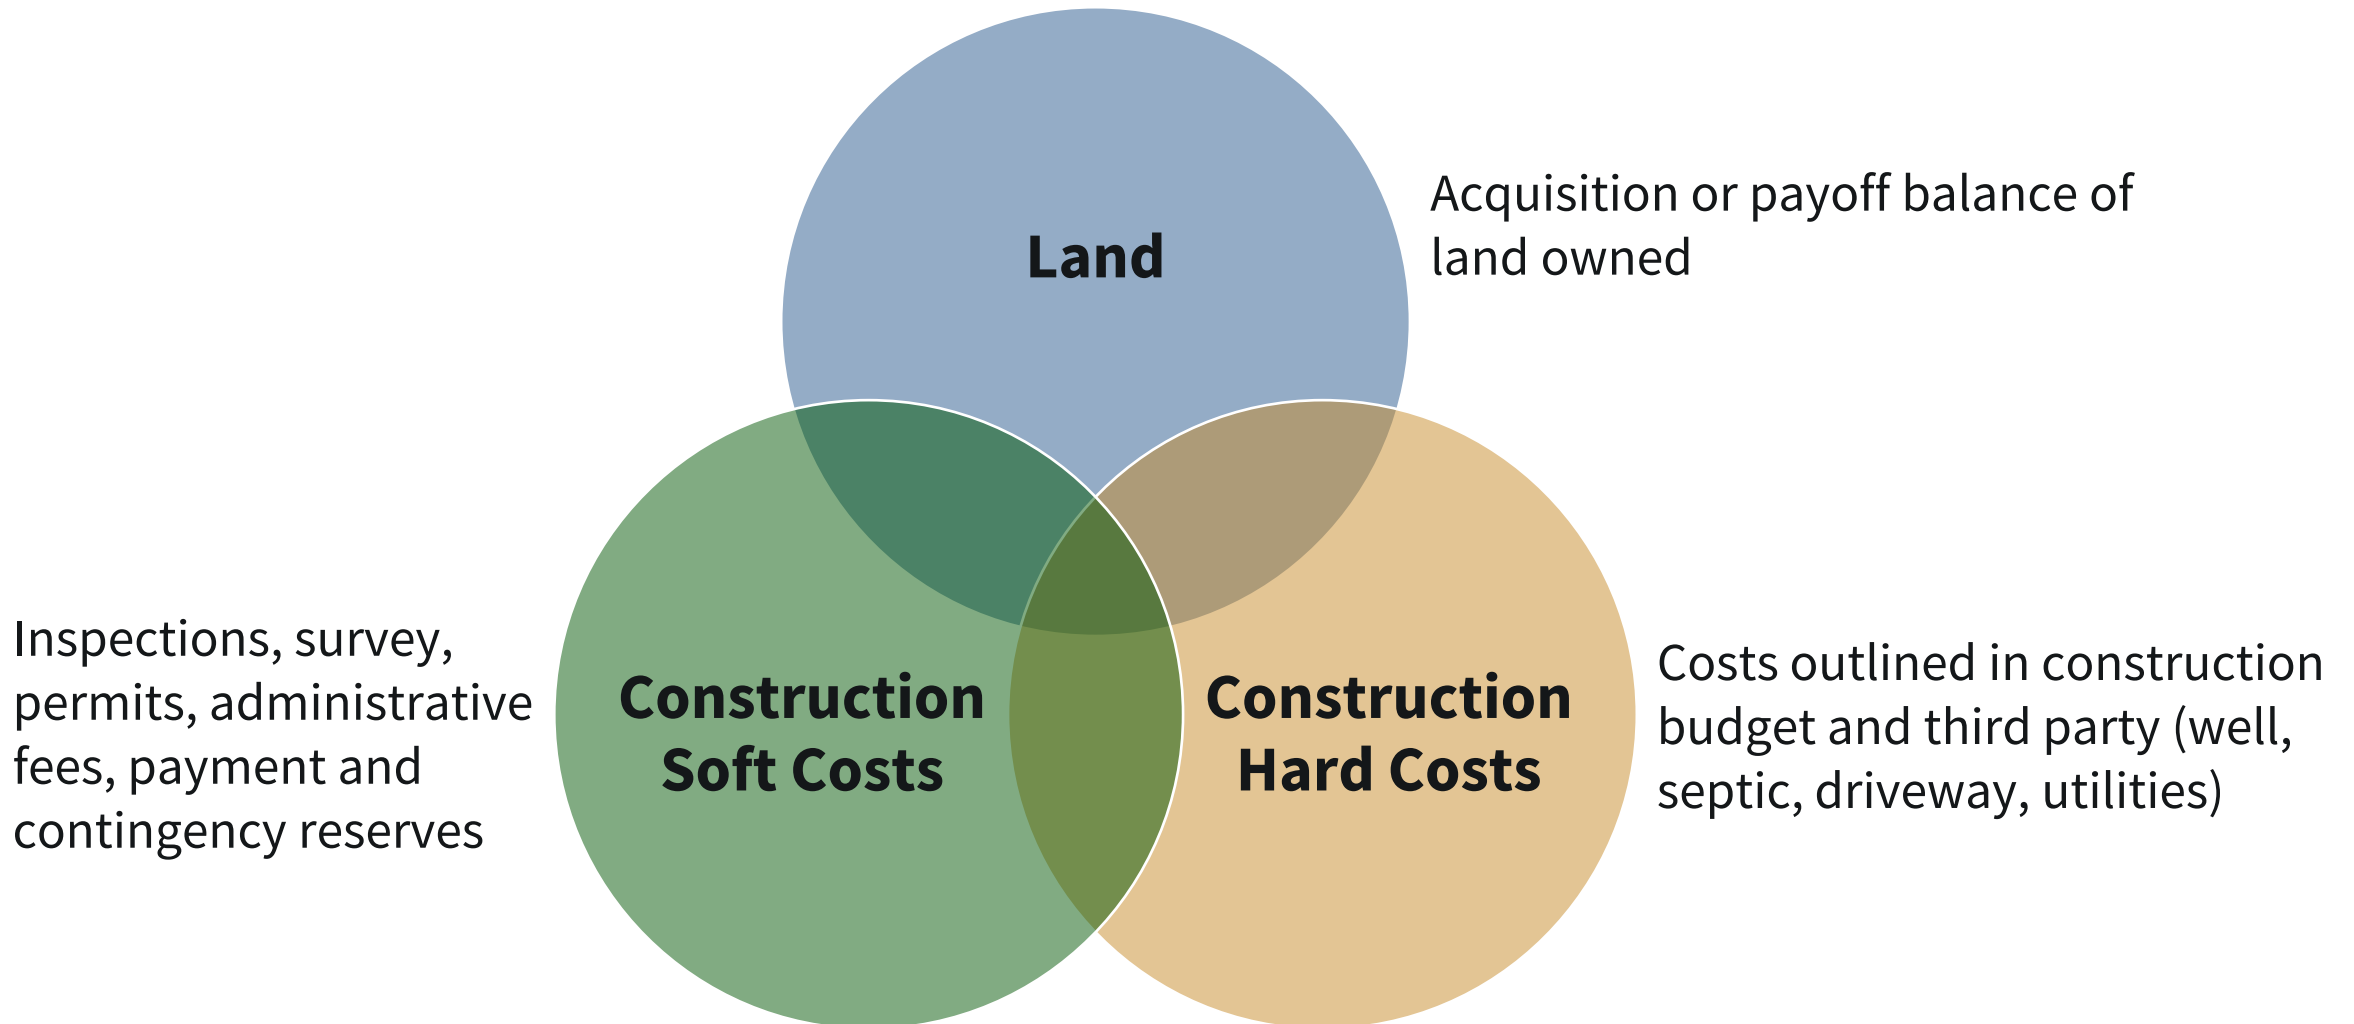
Land

Acquisition or payoff balance of land owned

Inspections, survey, permits, administrative fees, payment and contingency reserves

Construction Soft Costs

Construction Hard Costs

Costs outlined in construction budget and third party (well, septic, driveway, utilities)